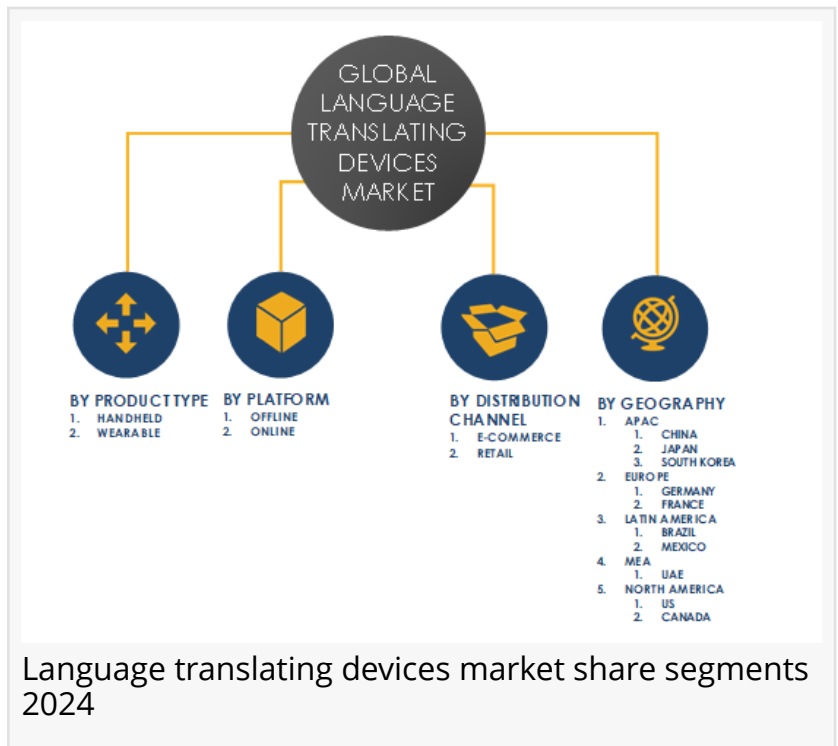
GLOBAL LANGUAGE TRANSLATING DEVICES MARKET

BY PRODUCT TYPE
1. HANDHELD
2. WEARABLE

BY PLATFORM
1. OFFLINE
2. ONLINE

BY DISTRIBUTION CHANNEL
1. E-COMMERCE
2. RETAIL

BY GEOGRAPHY
1. APAC
1. CHINA
2. JAPAN
3. SOUTH KOREA
2. EUROPE
1. GERMANY
2. FRANCE
3. LATIN AMERICA
1. BRAZIL
2. MEXICO
4. MEA
1. UAE
5. NORTH AMERICA
1. US
2. CANADA

Language translating devices market share segments 2024